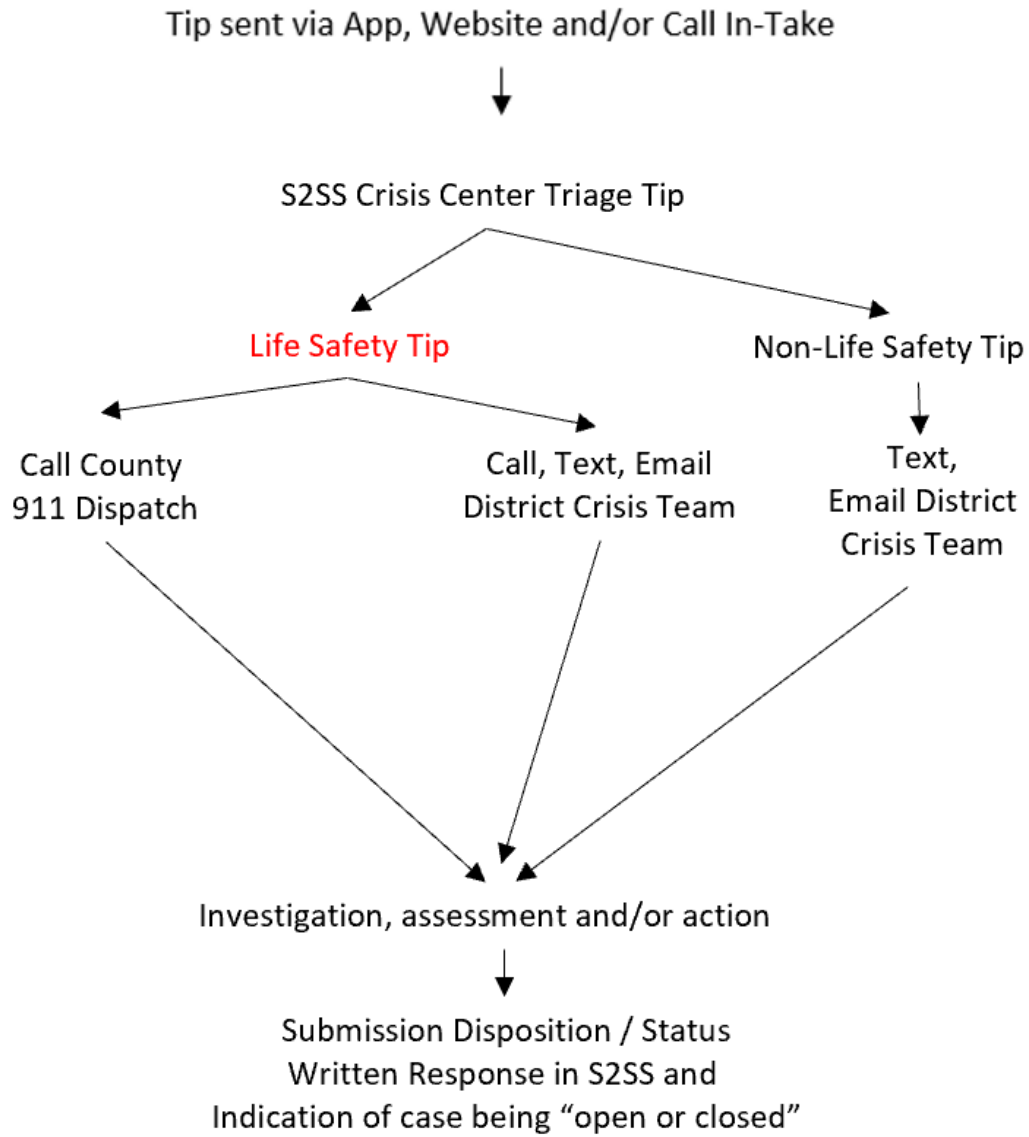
Tip sent via App, Website and/or Call In-Take

S2SS Crisis Center Triage Tip

Life Safety Tip

Non-Life Safety Tip

Call County 911 Dispatch

Call, Text, Email District Crisis Team

Text, Email District Crisis Team

Investigation, assessment and/or action

Submission Disposition / Status Written Response in S2SS and Indication of case being "open or closed"